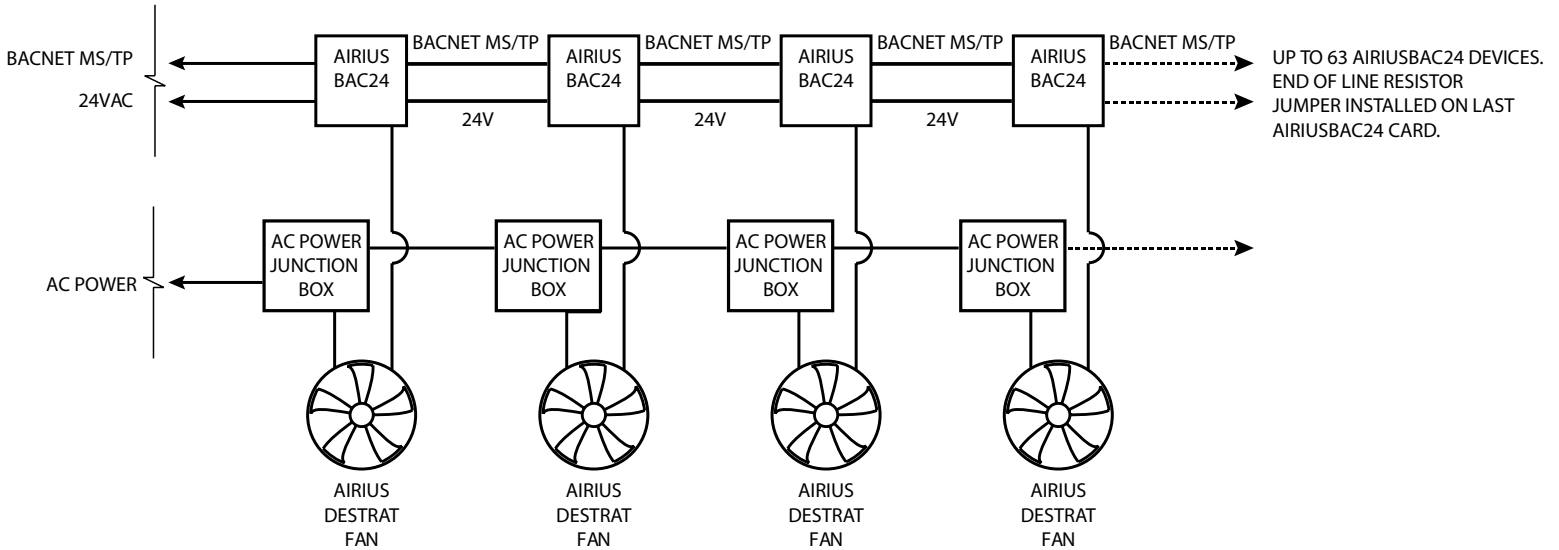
BACNET MS/TP

24VAC

AIRIUS BAC24

BACNET MS/TP

AIRIUS BAC24

BACNET MS/TP

AIRIUS BAC24

BACNET MS/TP

AIRIUS BAC24

BACNET MS/TP

UP TO 63 AIRIUSBAC24 DEVICES. END OF LINE RESISTOR JUMPER INSTALLED ON LAST AIRIUSBAC24 CARD.

24V

24V

24V

AC POWER

AC POWER JUNCTION BOX

AC POWER JUNCTION BOX

AC POWER JUNCTION BOX

AC POWER JUNCTION BOX

AIRIUS DESTRAT FAN

AIRIUS DESTRAT FAN

AIRIUS DESTRAT FAN

AIRIUS DESTRAT FAN